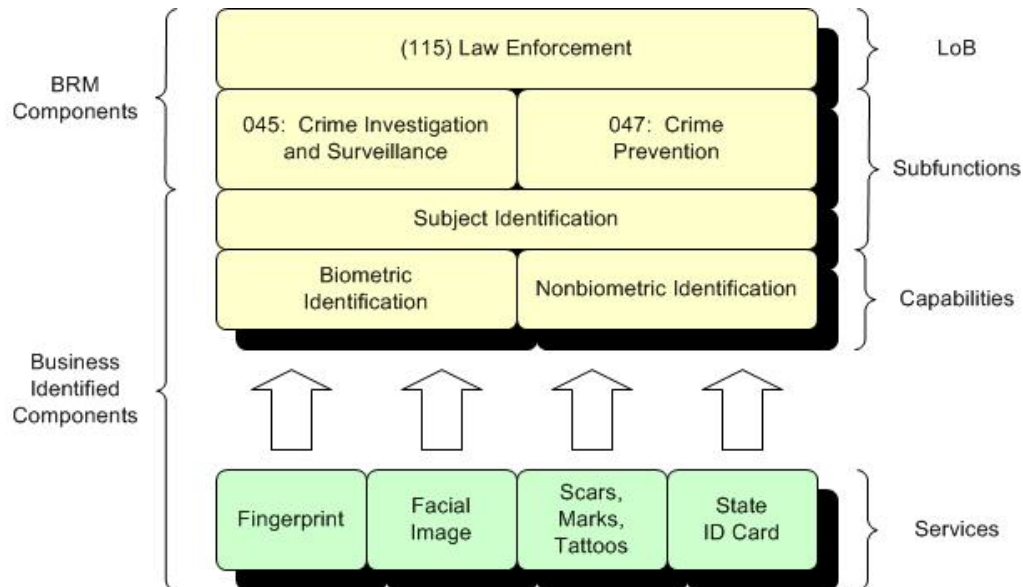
BRM Components

(115) Law Enforcement

LoB

045: Crime Investigation and Surveillance

047: Crime Prevention

Subfunctions

Subject Identification

Biometric Identification

Nonbiometric Identification

Capabilities

Business Identified Components

Fingerprint

Facial Image

Scars, Marks, Tattoos

State ID Card

Services